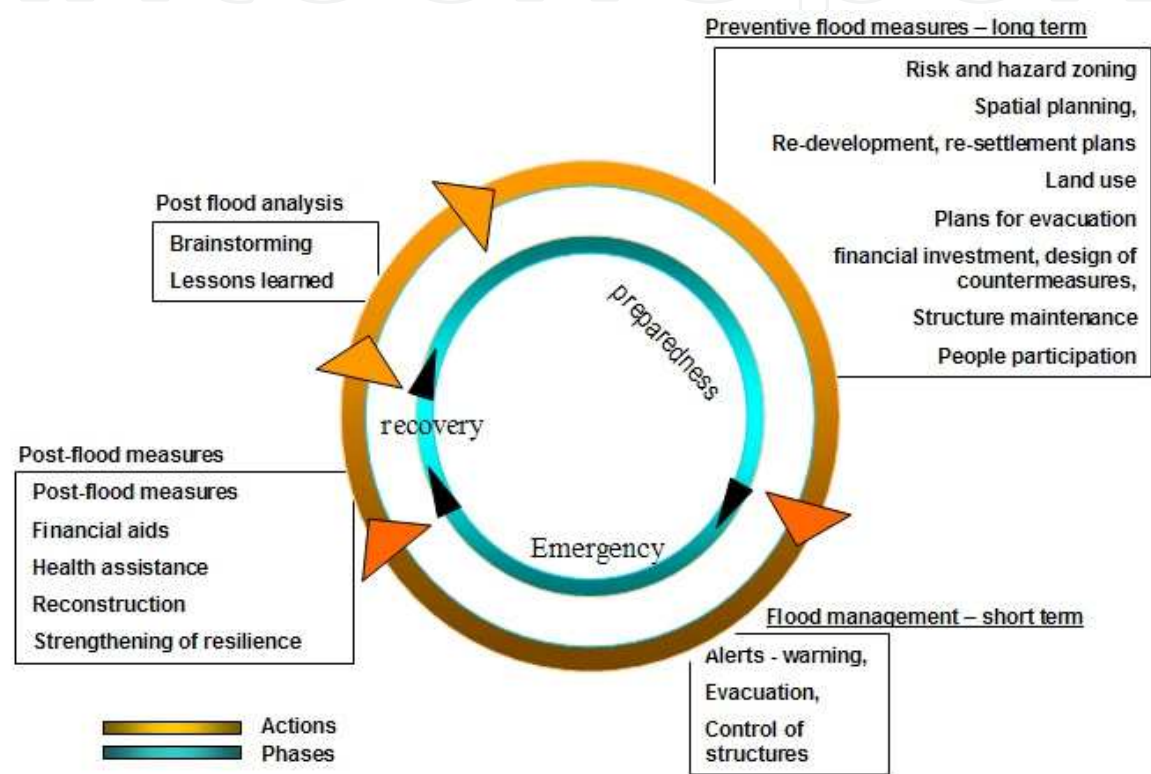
Preventive flood measures – long term

Risk and hazard zoning
Spatial planning,
Re-development, re-settlement plans
Land use
Plans for evacuation
financial investment, design of countermeasures,
Structure maintenance
People participation

Post flood analysis

Brainstorming
Lessons learned

preparedness

recovery

Post-flood measures

Post-flood measures
Financial aids
Health assistance
Reconstruction
Strengthening of resilience

Emergency

Flood management – short term

Alerts - warning,
Evacuation,
Control of structures

Actions
Phases